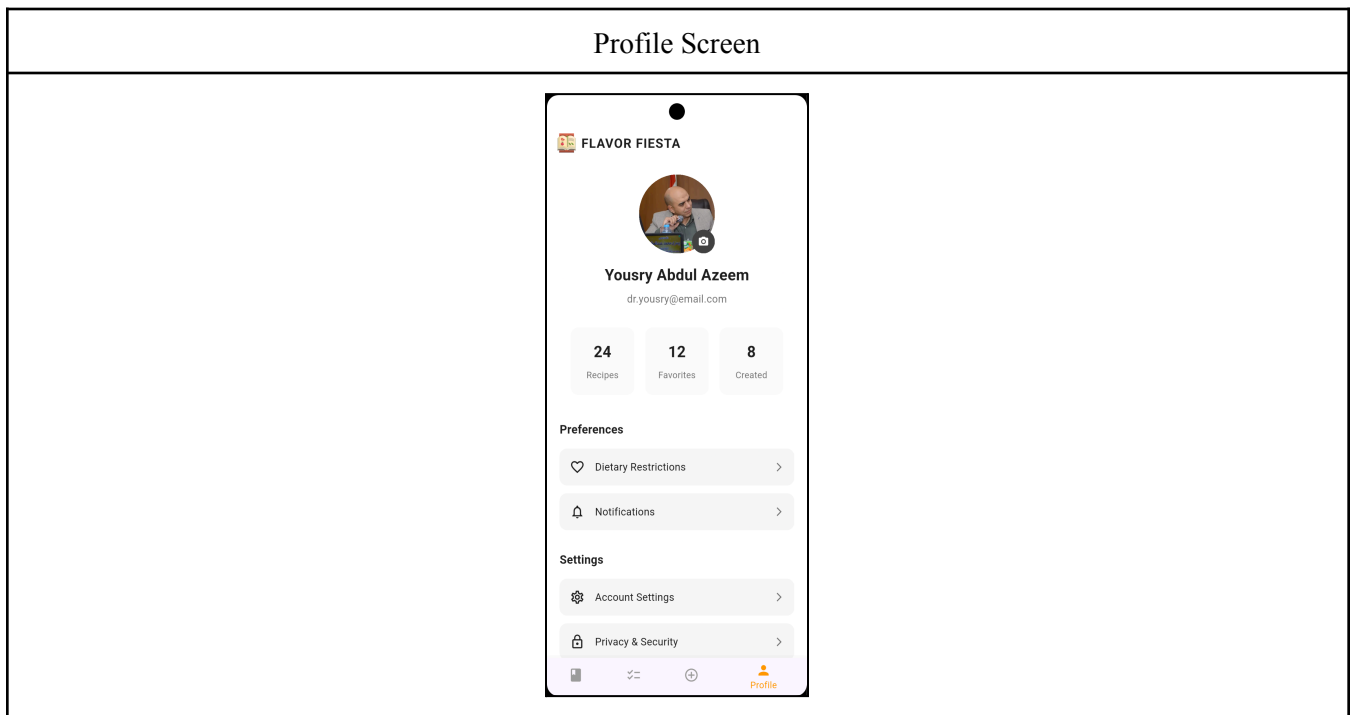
Profile Screen

FLAVOR FIESTA

Yousry Abdul Azeem

dr.yousry@email.com

24
Recipes

12
Favorites

8
Created

Preferences

Dietary Restrictions

Notifications

Settings

Account Settings

Privacy & Security

Profile